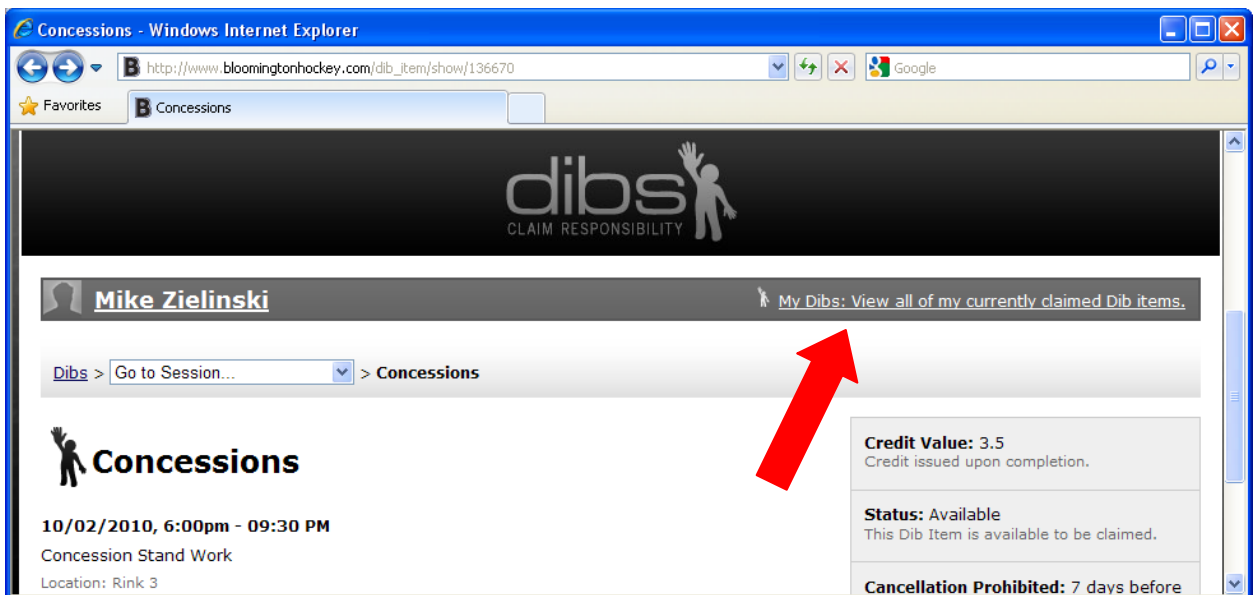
Concessions - Windows Internet Explorer

http://www.bloomingtonhockey.com/dib_item/show/136670

Google

Favorites

Concessions

dibs
CLAIM RESPONSIBILITY

Mike Zielinski

My Dibs: View all of my currently claimed Dib items.

Dibs > Go to Session... > Concessions

Concessions

10/02/2010, 6:00pm - 09:30 PM

Concession Stand Work

Location: Rink 3

Credit Value: 3.5
Credit issued upon completion.

Status: Available
This Dib Item is available to be claimed.

Cancellation Prohibited: 7 days before